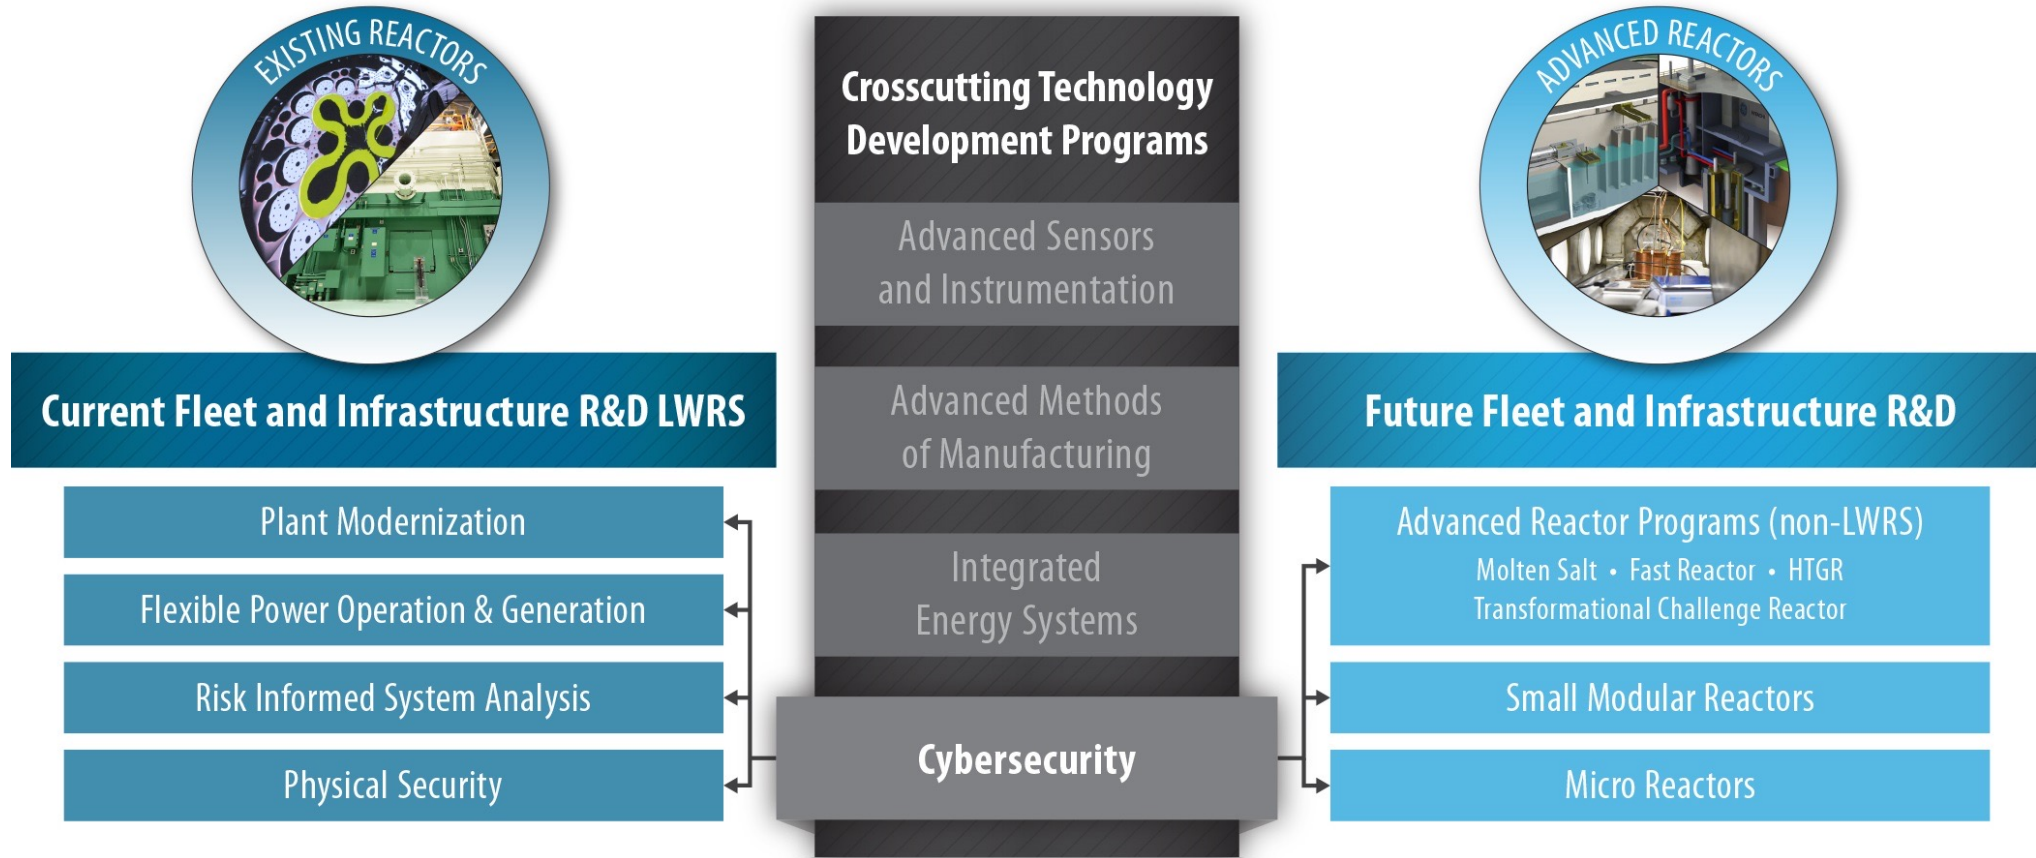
EXISTING REACTORS

Current Fleet and Infrastructure R&D LWRS

Plant Modernization

Flexible Power Operation & Generation

Risk Informed System Analysis

Physical Security

Crosscutting Technology Development Programs

Advanced Sensors and Instrumentation

Advanced Methods of Manufacturing

Integrated Energy Systems

Cybersecurity

ADVANCED REACTORS

Future Fleet and Infrastructure R&D

Advanced Reactor Programs (non-LWRS)
Molten Salt • Fast Reactor • HTGR
Transformational Challenge Reactor

Small Modular Reactors

Micro Reactors